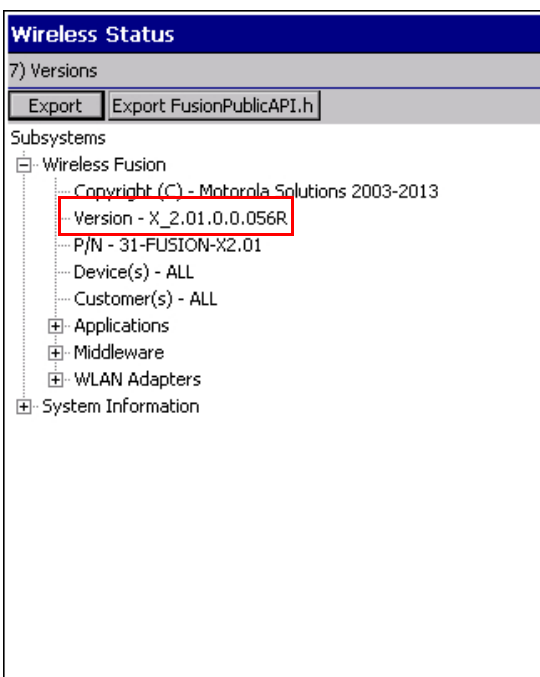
Wireless Status

7) Versions

Export
Export FusionPublicAPI.h

Subsystems
Wireless Fusion
Copyright (C) - Motorola Solutions 2003-2013
Version - X_2.01.0.0.056R
P/N - 31-FUSION-X2.01
Device(s) - ALL
Customer(s) - ALL
Applications
Middleware
WLAN Adapters
System Information